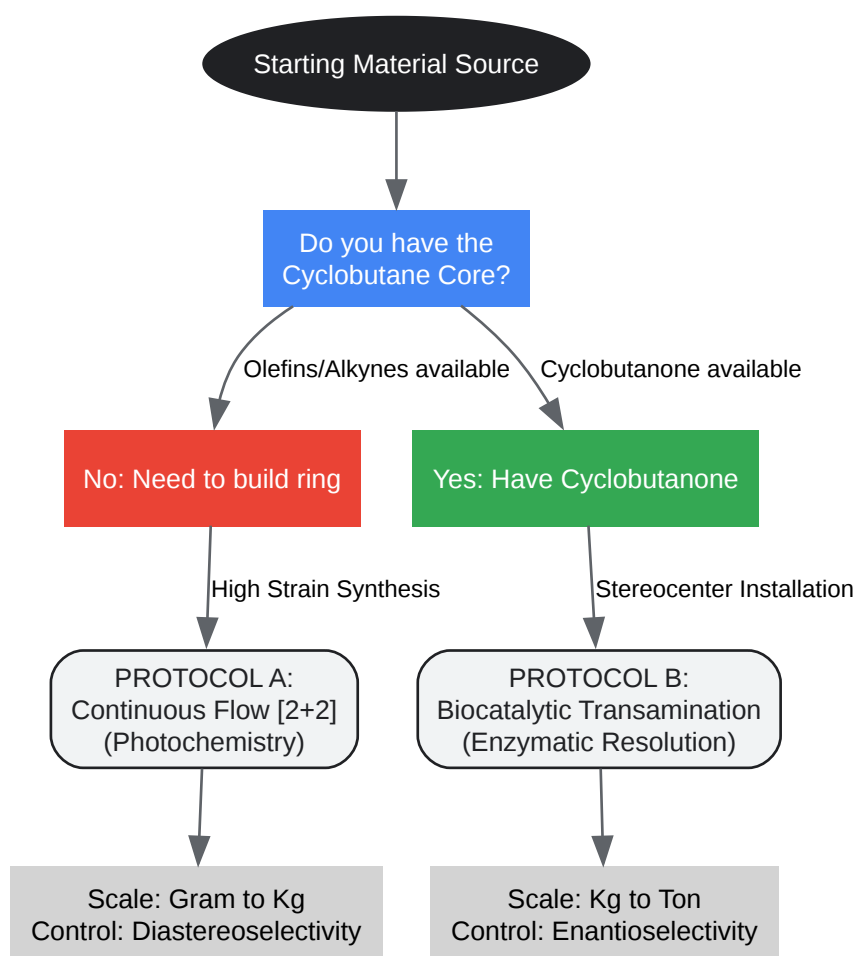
Starting Material Source

Do you have the Cyclobutane Core?

Olefins/Alkynes available

Cyclobutanone available

No: Need to build ring

Yes: Have Cyclobutanone

High Strain Synthesis

Stereocenter Installation

PROTOCOL A: Continuous Flow [2+2] (Photochemistry)

PROTOCOL B: Biocatalytic Transamination (Enzymatic Resolution)

Scale: Gram to Kg
Control: Diastereoselectivity

Scale: Kg to Ton
Control: Enantioselectivity